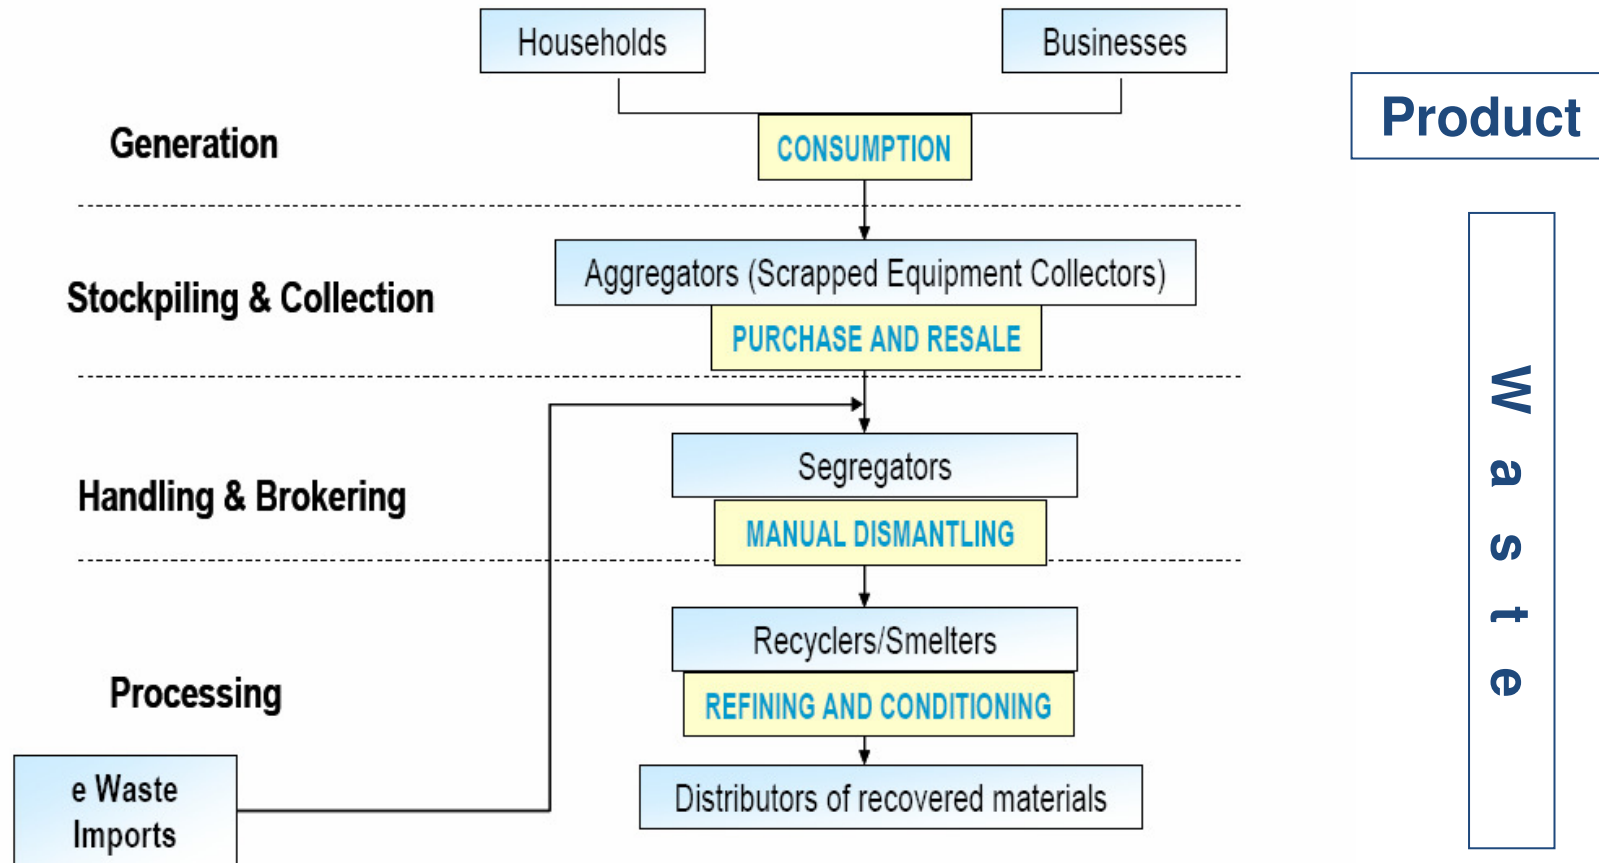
Households

Businesses

Product

Generation

CONSUMPTION

Stockpiling & Collection

Aggregators (Scrapped Equipment Collectors)

PURCHASE AND RESALE

Handling & Brokering

Segregators

MANUAL DISMANTLING

Processing

Recyclers/Smelters

REFINING AND CONDITIONING

e Waste Imports

Distributors of recovered materials

W a s t e